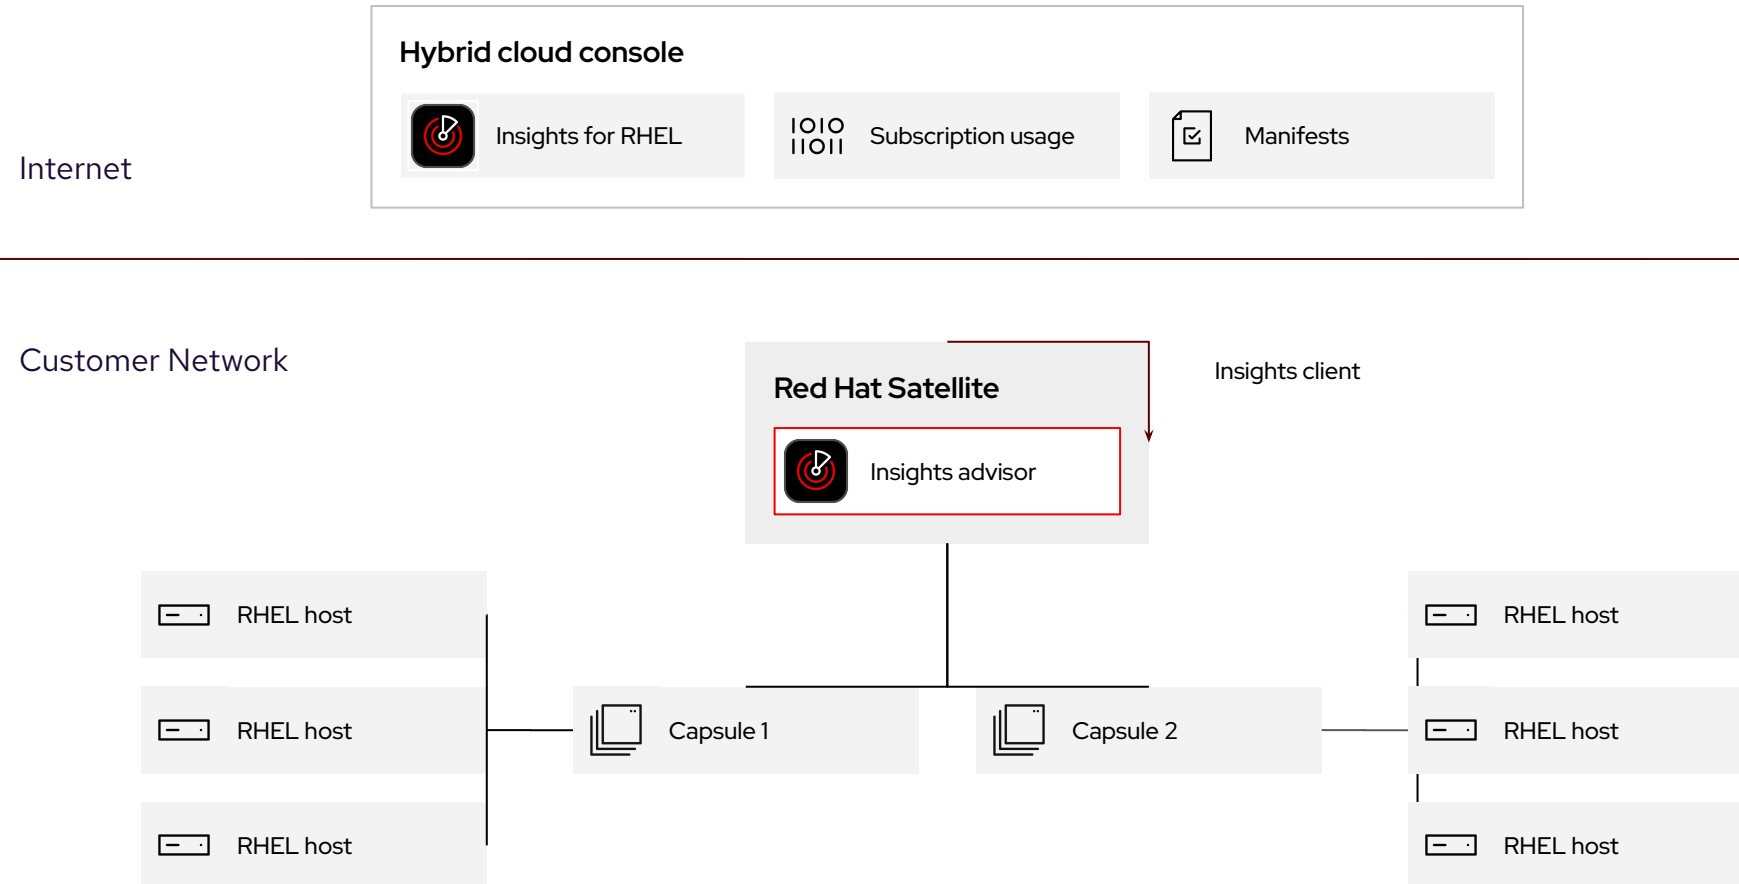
Hybrid cloud console

Insights for RHEL

IOIO IIOII Subscription usage

Manifests

Internet

Customer Network

Red Hat Satellite

Insights client

Insights advisor

RHEL host

RHEL host

RHEL host

Capsule 1

Capsule 2

RHEL host

RHEL host

RHEL host